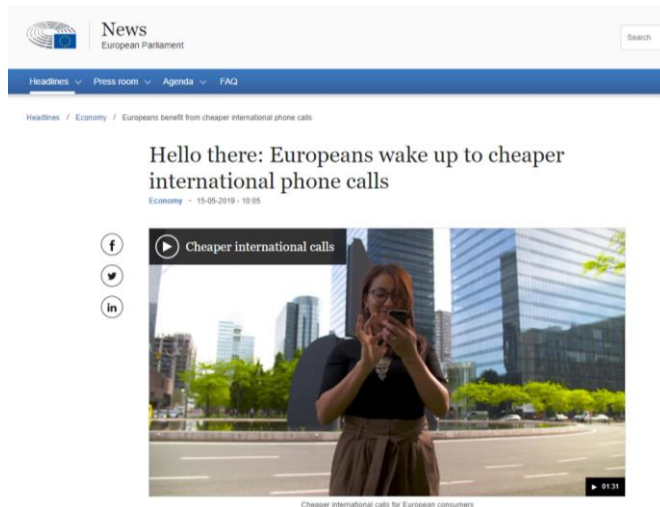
News
European Parliament

Search

Headlines Press room Agenda FAQ

Headlines / Economy / Europeans benefit from cheaper international phone calls

Hello there: Europeans wake up to cheaper international phone calls

Economy - 15-05-2019 - 10:05

f
in

Cheaper international calls

01:31

Cheaper international calls for European consumers